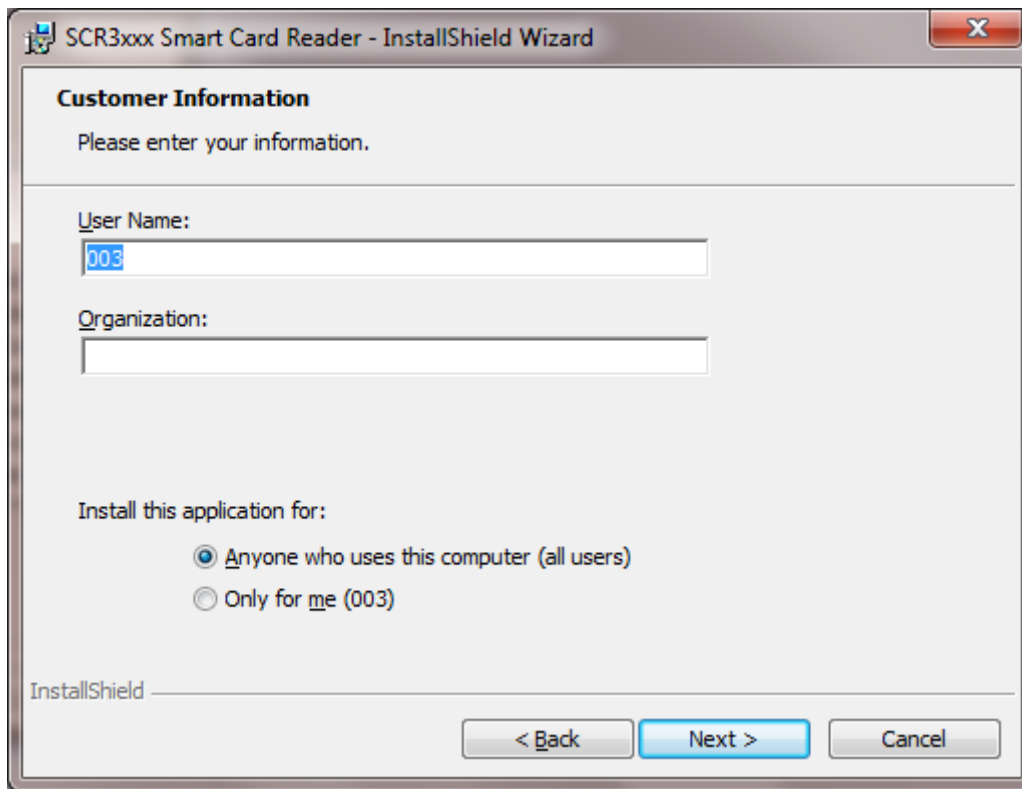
SCR3xxx Smart Card Reader - InstallShield Wizard

Customer Information

Please enter your information.

User Name:

003

Organization:

Install this application for:

Anyone who uses this computer (all users)

Only for me (003)

InstallShield

< Back

Next >

Cancel